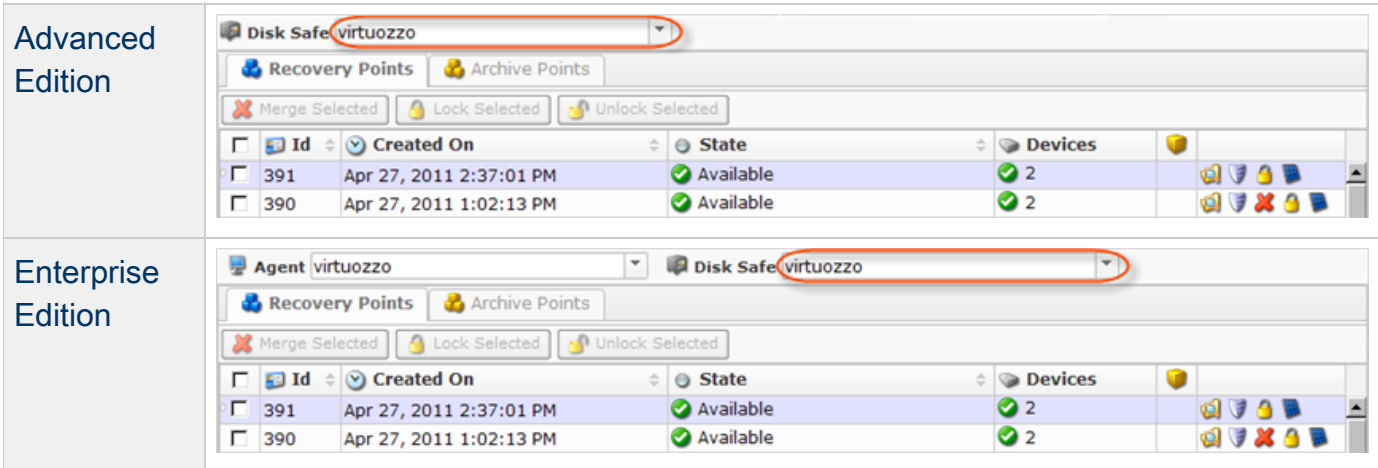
Advanced Edition

Disk Safe virtuozzo

Recovery Points | Archive Points

Merge Selected | Lock Selected | Unlock Selected

| | Id | Created On | State | Devices | | |
|---|---|---|---|---|---|---|
| | 391 | Apr 27, 2011 2:37:01 PM | Available | 2 | | |
| | 390 | Apr 27, 2011 1:02:13 PM | Available | 2 | | |

Enterprise Edition

Agent virtuozzo

Disk Safe virtuozzo

Recovery Points | Archive Points

Merge Selected | Lock Selected | Unlock Selected

| | Id | Created On | State | Devices | | |
|---|---|---|---|---|---|---|
| | 391 | Apr 27, 2011 2:37:01 PM | Available | 2 | | |
| | 390 | Apr 27, 2011 1:02:13 PM | Available | 2 | | |